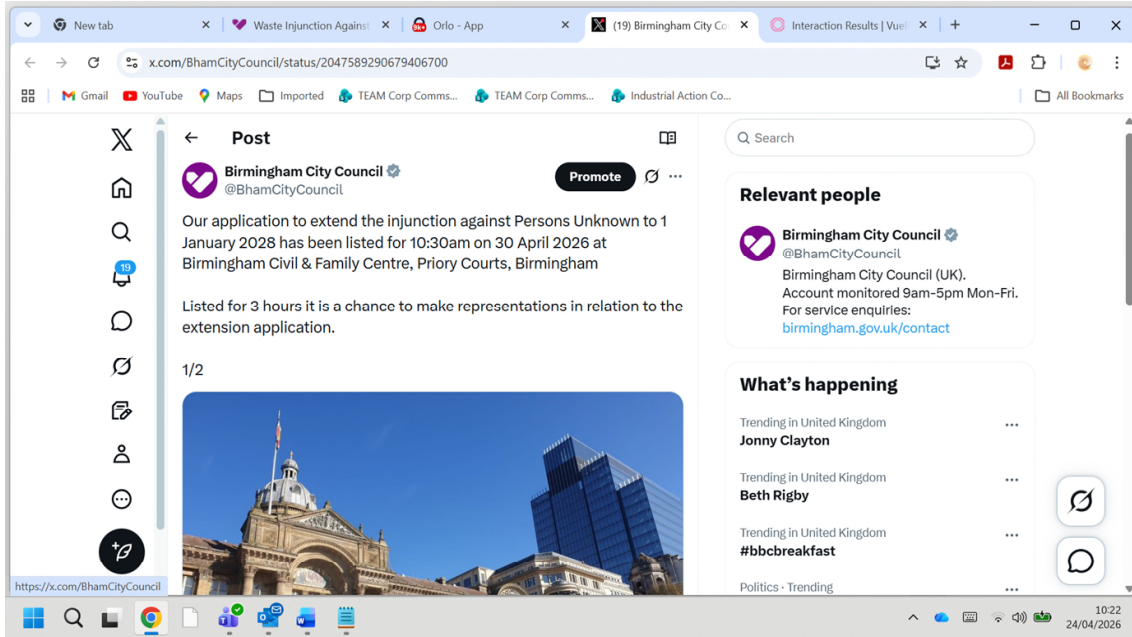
New tab
Waste Injunction Against
Orlo - App
(19) Birmingham City Co
Interaction Results | Vue

x.com/BhamCityCouncil/status/2047589290679406700

Gmail YouTube Maps Imported TEAM Corp Comms... TEAM Corp Comms... Industrial Action Co... All Bookmarks

19

Post

Birmingham City Council
@BhamCityCouncil
Promote

Our application to extend the injunction against Persons Unknown to 1 January 2028 has been listed for 10:30am on 30 April 2026 at Birmingham Civil & Family Centre, Priory Courts, Birmingham

Listed for 3 hours it is a chance to make representations in relation to the extension application.

1/2

Search

Relevant people

Birmingham City Council
@BhamCityCouncil
Birmingham City Council (UK). Account monitored 9am-5pm Mon-Fri. For service enquiries: birmingham.gov.uk/contact

What's happening

Trending in United Kingdom
Jonny Clayton

Trending in United Kingdom
Beth Rigby

Trending in United Kingdom
#bbcbreakfast

Politics · Trending

https://x.com/BhamCityCouncil

10:22
24/04/2026